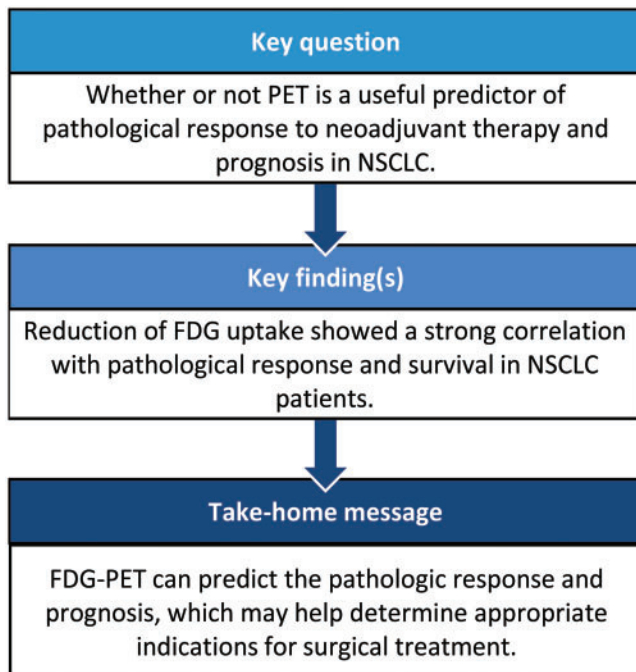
Key question

Whether or not PET is a useful predictor of pathological response to neoadjuvant therapy and prognosis in NSCLC.

Key finding(s)

Reduction of FDG uptake showed a strong correlation with pathological response and survival in NSCLC patients.

Take-home message

FDG-PET can predict the pathologic response and prognosis, which may help determine appropriate indications for surgical treatment.